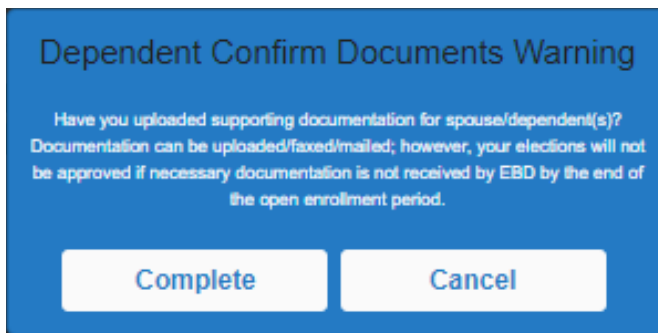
Dependent Confirm Documents Warning

Have you uploaded supporting documentation for spouse/dependent(s)? Documentation can be uploaded/faxed/mailed; however, your elections will not be approved if necessary documentation is not received by EBD by the end of the open enrollment period.

Complete

Cancel